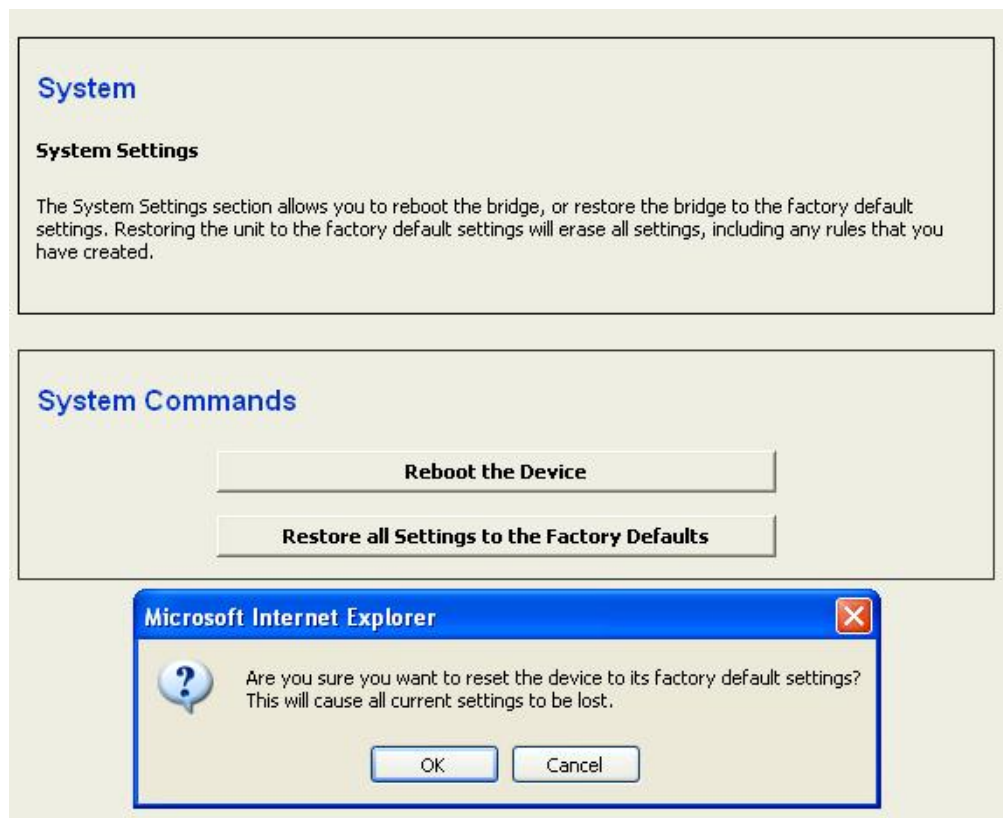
System

System Settings

The System Settings section allows you to reboot the bridge, or restore the bridge to the factory default settings. Restoring the unit to the factory default settings will erase all settings, including any rules that you have created.

System Commands

Reboot the Device

Restore all Settings to the Factory Defaults

Microsoft Internet Explorer

Are you sure you want to reset the device to its factory default settings? This will cause all current settings to be lost.

OK

Cancel